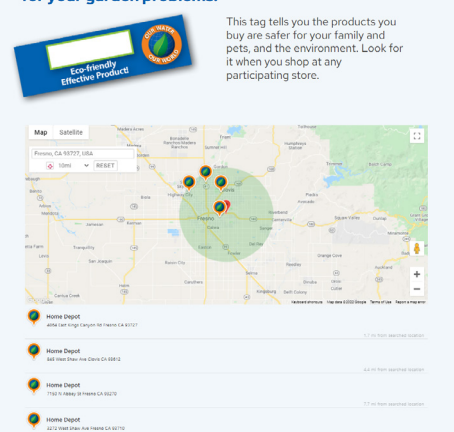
for your garden problems.

OUR WATER OUR WORLD

Eco-friendly Effective Product!

This tag tells you the products you buy are safer for your family and pets, and the environment. Look for it when you shop at any participating store.

Map Satellite

Fresno, CA 93727, USA

10mi RESET

Fresno

Clovis

Keyboard shortcuts Map data ©2022 Google Terms of Use Report a map error

Home Depot
4656 East Kings Canyon Rd Fresno CA 93727

Home Depot
545 West Shaw Ave Clovis CA 93612

Home Depot
7150 N Abbey St Fresno CA 93720

Home Depot
3272 West Shaw Ave Fresno CA 93711